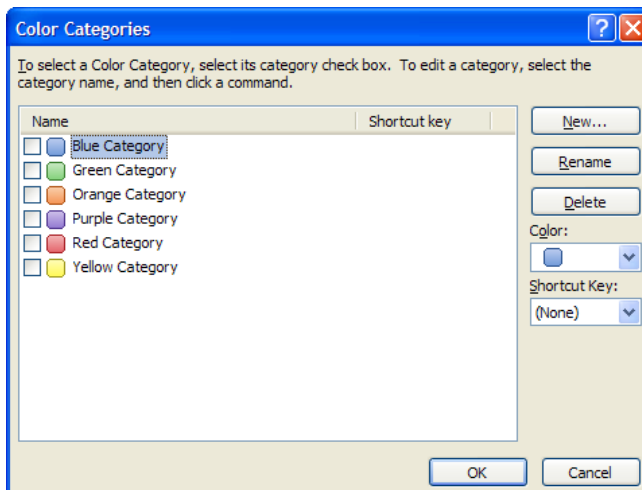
Color Categories

?

To select a Color Category, select its category check box. To edit a category, select the category name, and then click a command.

| Name | Shortcut key |
|---|---|
| Blue Category | |
| Green Category | |
| Orange Category | |
| Purple Category | |
| Red Category | |
| Yellow Category | |

New...

Rename

Delete

Color:

Shortcut Key:

(None)

OK

Cancel